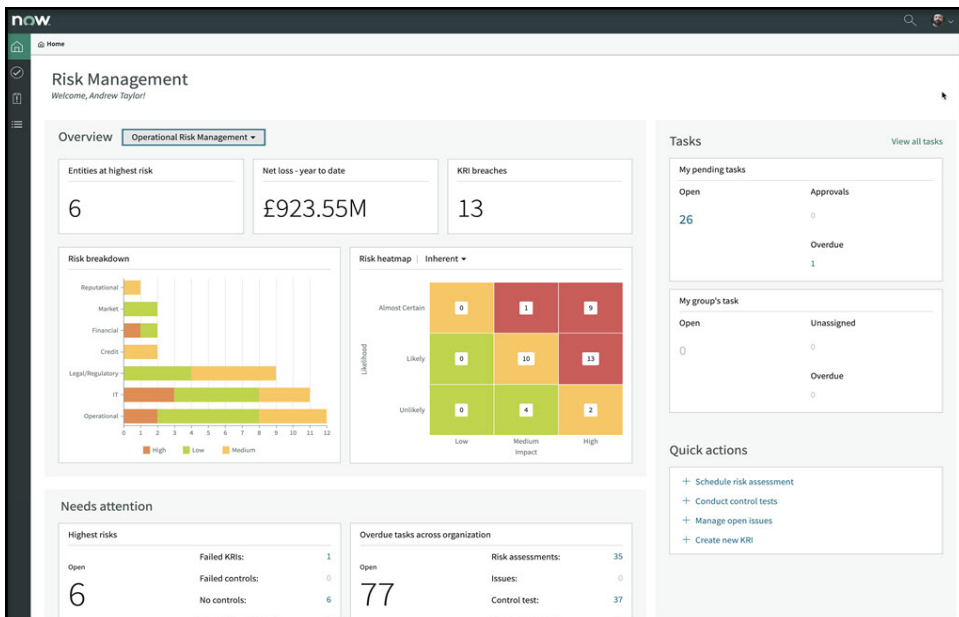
now

Home

Risk Management
Welcome, Andrew Taylor!

Overview Operational Risk Management

Entities at highest risk
6

Net loss - year to date
£923.55M

KRI breaches
13

Risk breakdown

Reputational
Market
Financial
Credit
Legal/Regulatory
IT
Operational

0 1 2 3 4 5 6 7 8 9 10 11 12

High Low Medium

Risk heatmap | Inherent

Likelihood

Almost Certain
Likely
Unlikely

| | Low | Medium | High |
|---|---|---|---|
| Almost Certain | 0 | 1 | 9 |
| Likely | 0 | 10 | 13 |
| Unlikely | 0 | 4 | 2 |

Impact

Tasks
View all tasks

My pending tasks
Open
26
Approvals
0
Overdue
1

My group's task
Open
0
Unassigned
0
Overdue
0

Quick actions
+ Schedule risk assessment
+ Conduct control tests
+ Manage open issues
+ Create new KRI

Needs attention

Highest risks
Open
6
Failed KRIs: 1
Failed controls: 0
No controls: 6

Overdue tasks across organization
Open
77
Risk assessments: 35
Issues: 0
Control test: 37